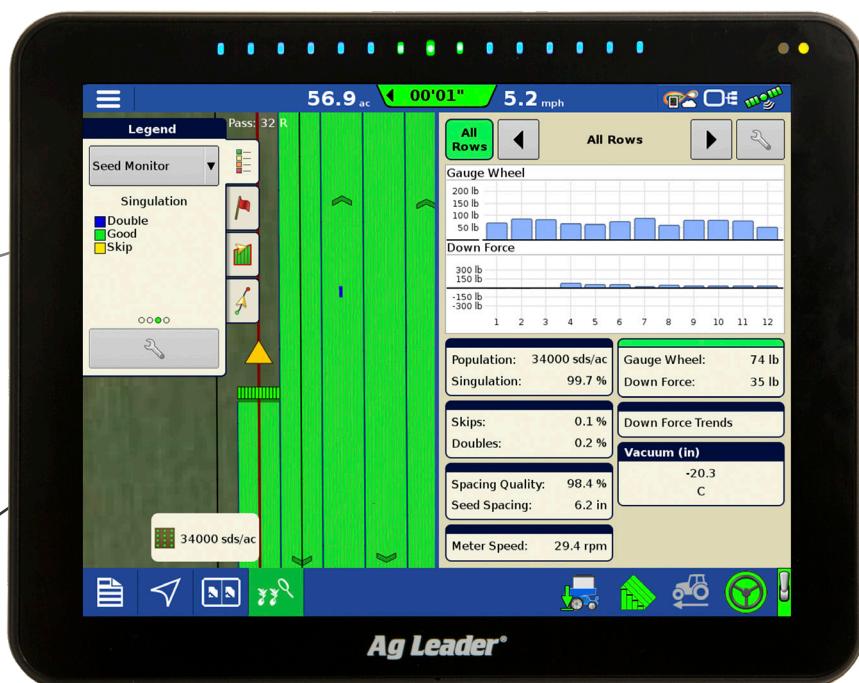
56.9 ac
00'01"
5.2 mph

Pass: 32 R

Legend
Seed Monitor
Singulation
Double
Good
Skip

All Rows
All Rows

Gauge Wheel
200 lb
150 lb
100 lb
50 lb

Down Force
300 lb
150 lb
-150 lb
-300 lb
1 2 3 4 5 6 7 8 9 10 11 12

Population: 34000 sds/ac
Singulation: 99.7 %

Gauge Wheel: 74 lb
Down Force: 35 lb

Skips: 0.1 %
Doubles: 0.2 %

Down Force Trends

Vacuum (in)
-20.3
C

Spacing Quality: 98.4 %
Seed Spacing: 6.2 in

Meter Speed: 29.4 rpm

34000 sds/ac

Ag Leader®